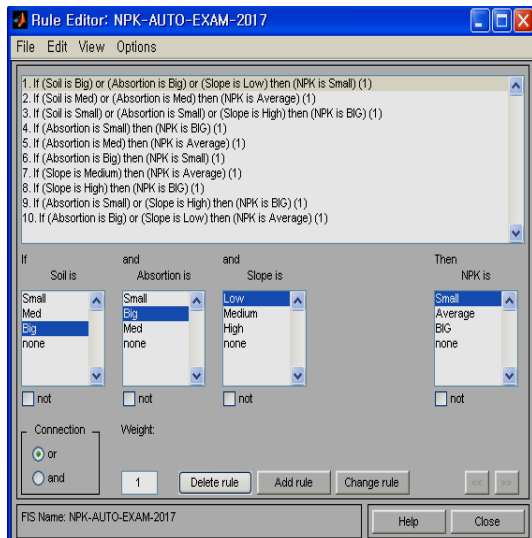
Rule Editor: NPK-AUTO-EXAM-2017

File Edit View Options

1. If (Soil is Big) or (Absorption is Big) or (Slope is Low) then (NPK is Small) (1)
2. If (Soil is Med) or (Absorption is Med) then (NPK is Average) (1)
3. If (Soil is Small) or (Absorption is Small) or (Slope is High) then (NPK is BIG) (1)
4. If (Absorption is Small) then (NPK is BIG) (1)
5. If (Absorption is Med) then (NPK is Average) (1)
6. If (Absorption is Big) then (NPK is Small) (1)
7. If (Slope is Medium) then (NPK is Average) (1)
8. If (Slope is High) then (NPK is BIG) (1)
9. If (Absorption is Small) or (Slope is High) then (NPK is BIG) (1)
10. If (Absorption is Big) or (Slope is Low) then (NPK is Average) (1)

If
Soil is
Small
Med
Big
none
not

and
Absorption is
Small
Big
Med
none
not

and
Slope is
Low
Medium
High
none
not

Then
NPK is
Small
Average
BIG
none
not

Connection
or
and

Weight:
1

Delete rule
Add rule
Change rule
<<
>>

FIS Name: NPK-AUTO-EXAM-2017

Help
Close